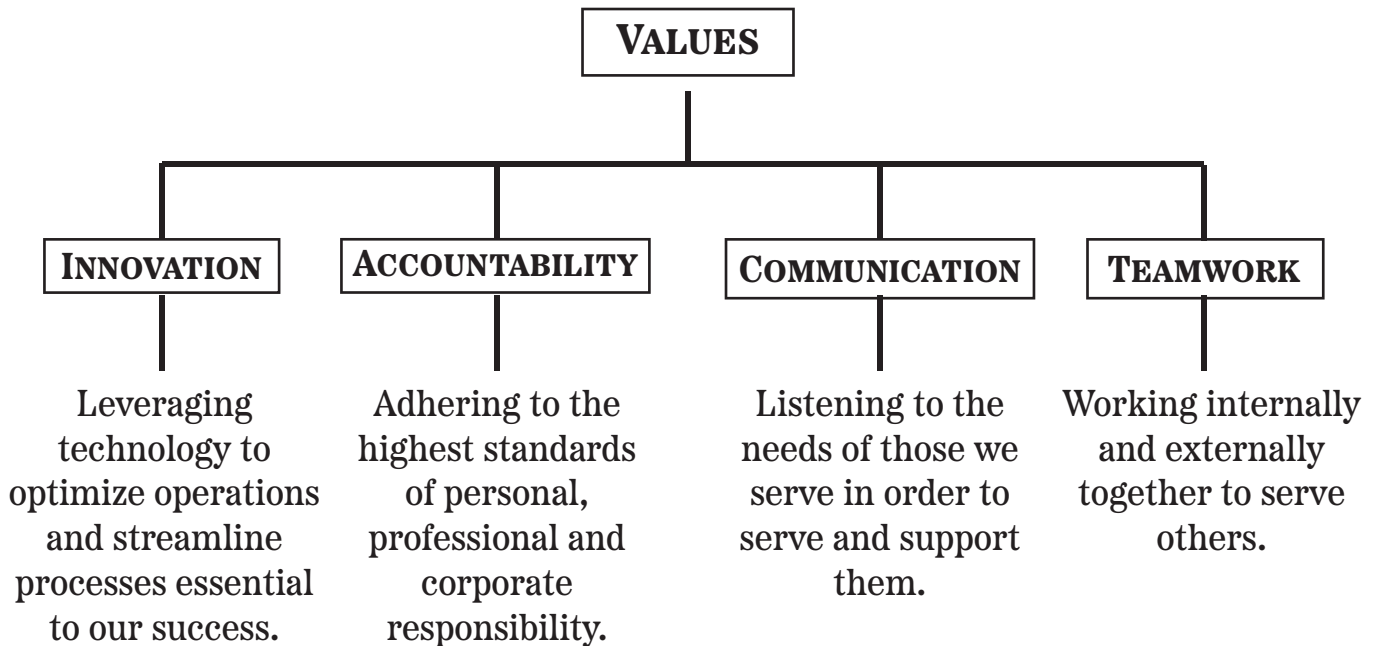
VALUES

INNOVATION

Leveraging technology to optimize operations and streamline processes essential to our success.

ACCOUNTABILITY

Adhering to the highest standards of personal, professional and corporate responsibility.

COMMUNICATION

Listening to the needs of those we serve in order to serve and support them.

TEAMWORK

Working internally and externally together to serve others.